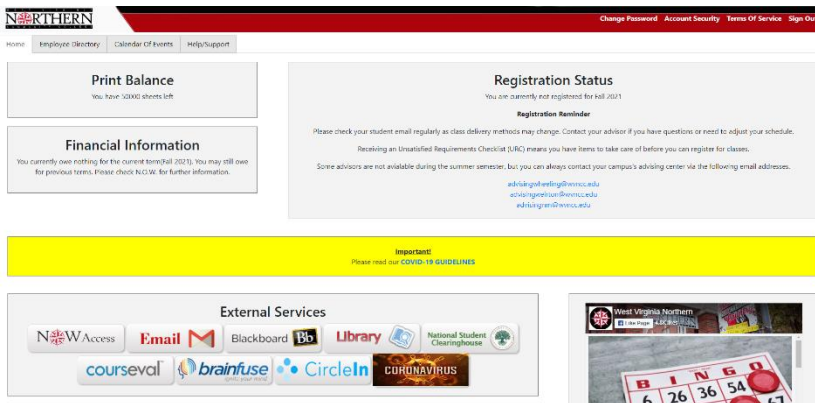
NORTHERN

Change Password Account Security Terms Of Service Sign Ou

Home Employee Directory Calendar Of Events Help/Support

Print Balance
You have 50000 sheets left

Financial Information
You currently owe nothing for the current term(Fall 2021). You may still owe for previous terms. Please check N.O.W. for further information.

Registration Status
You are currently not registered for Fall 2021

Registration Reminder

Please check your student email regularly as class delivery methods may change. Contact your advisor if you have questions or need to adjust your schedule.

Receiving an Unsatisfied Requirements Checklist (URC) means you have items to take care of before you can register for classes.

Some advisors are not available during the summer semester, but you can always contact your campus's advising center via the following email addresses.

advisingwheeling@wvncc.edu
advisingweirton@wvncc.edu
advisingnm@wvncc.edu

Important!
Please read our COVID-19 GUIDELINES

External Services

NOWAccess Email Blackboard Bb Library National Student Clearinghouse
courseval brainfuse CircleIn CORONAVIRUS

West Virginia Northern
Like Page

BINGO
6 26 36 54